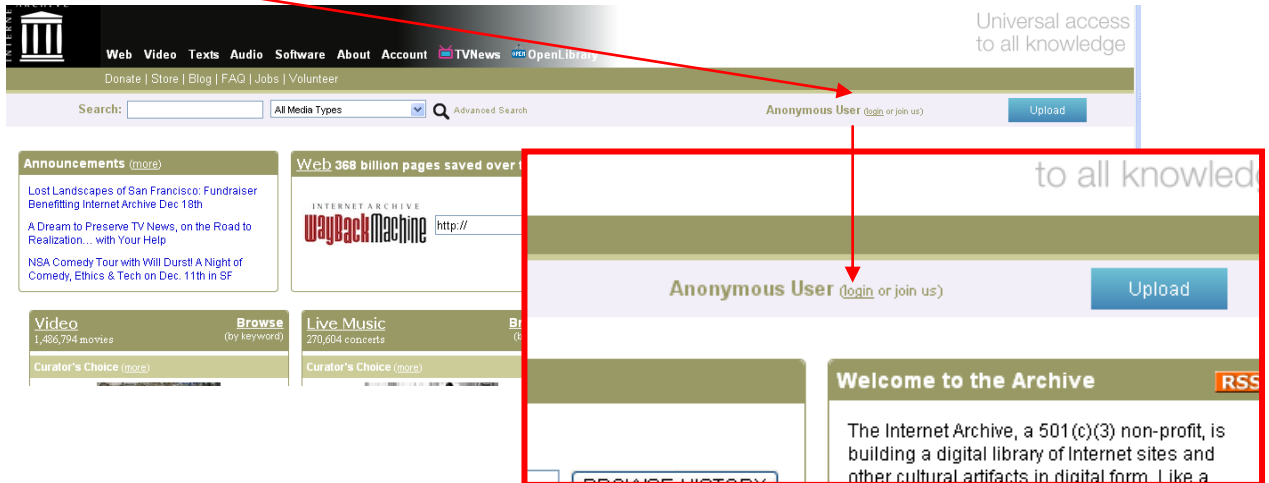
INTERNET ARCHIVE

Web Video Texts Audio Software About Account TVNews OpenLibrary

Universal access to all knowledge

Donate | Store | Blog | FAQ | Jobs | Volunteer

Search: All Media Types Advanced Search

Anonymous User (login or join us)

Upload

Announcements (more)

Lost Landscapes of San Francisco: Fundraiser Benefitting Internet Archive Dec 18th

A Dream to Preserve TV News, on the Road to Realization... with Your Help

NSA Comedy Tour with Will Durst! A Night of Comedy, Ethics & Tech on Dec. 11th in SF

Web 368 billion pages saved over t

INTERNET ARCHIVE WayBackMachine http://

Video 1,486,794 movies Browse (by keyword)

Curator's Choice (more)

Live Music 270,604 concerts Br

Curator's Choice (more)

to all knowled

Anonymous User (login or join us)

Upload

Welcome to the Archive

RSS

The Internet Archive, a 501(c)(3) non-profit, is building a digital library of Internet sites and other cultural artifacts in digital form. Like a

BROWSE HISTORY